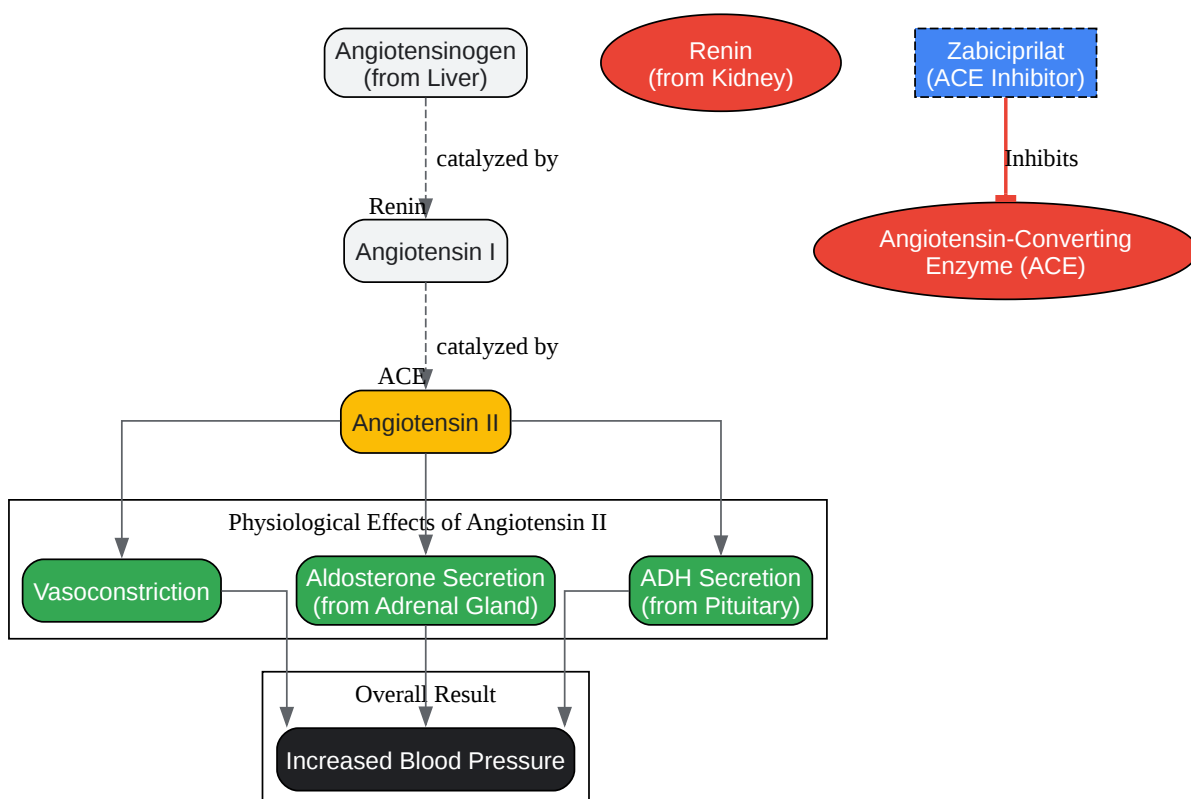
Angiotensinogen (from Liver)

Renin (from Kidney)

Zabiciprilat (ACE Inhibitor)

catalyzed by Renin

Inhibits

Angiotensin I

Angiotensin-Converting Enzyme (ACE)

catalyzed by ACE

Angiotensin II

Physiological Effects of Angiotensin II

Vasoconstriction

Aldosterone Secretion (from Adrenal Gland)

ADH Secretion (from Pituitary)

Overall Result

Increased Blood Pressure